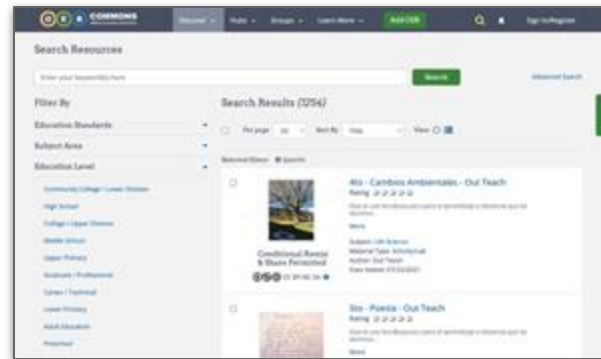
OER COMMONS

Discover Hubs Groups Learn More Add OER Sign In/Register

Search Resources

Enter your keywords here

Search

Advanced Search

Filter By

Education Standards

Subject Area

Education Level

Community College / Lower Division

High School

College / Upper Division

Middle School

Upper Primary

Graduate / Professional

Career / Technical

Lower Primary

Adult Education

Preschool

Search Results (1254)

Per page 20 Sort By Title View

Selected filters: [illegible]

4to - Cambios Ambientales - Out Teach

Rating

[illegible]

More

Subject: Life Science
Material Type: Activity/Lab
Author: Out Teach
Date Added: 07/22/2021

Conditional Remix & Share Permitted

CC BY-NC-SA

5to - Poesía - Out Teach

Rating

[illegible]

More